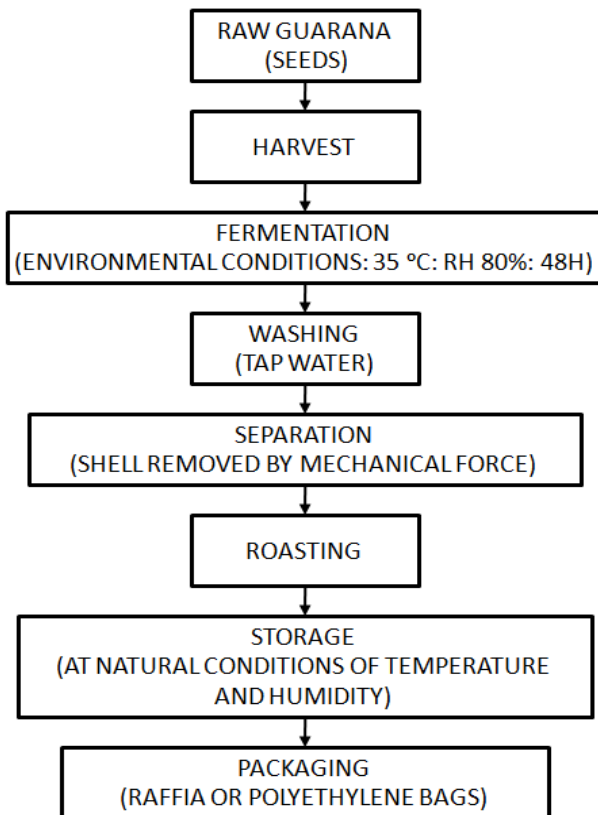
RAW GUARANA
(SEEDS)

HARVEST

FERMENTATION
(ENVIRONMENTAL CONDITIONS: 35 °C: RH 80%: 48H)

WASHING
(TAP WATER)

SEPARATION
(SHELL REMOVED BY MECHANICAL FORCE)

ROASTING

STORAGE
(AT NATURAL CONDITIONS OF TEMPERATURE AND HUMIDITY)

PACKAGING
(RAFFIA OR POLYETHYLENE BAGS)